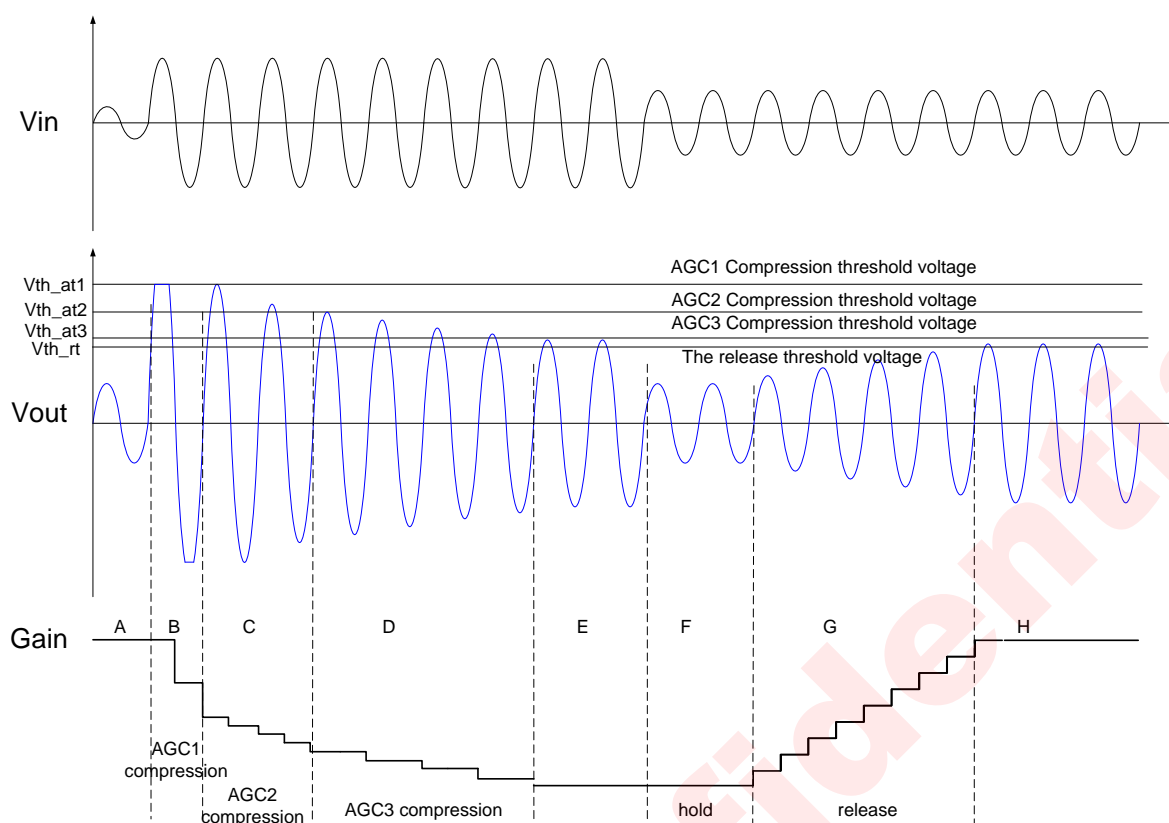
Vin

Vth_at1
Vth_at2
Vth_at3
Vth_rt

AGC1 Compression threshold voltage
AGC2 Compression threshold voltage
AGC3 Compression threshold voltage
The release threshold voltage

Vout

Gain

A B C D E F G H

AGC1 compression
AGC2 compression
AGC3 compression
hold
release

fidenti